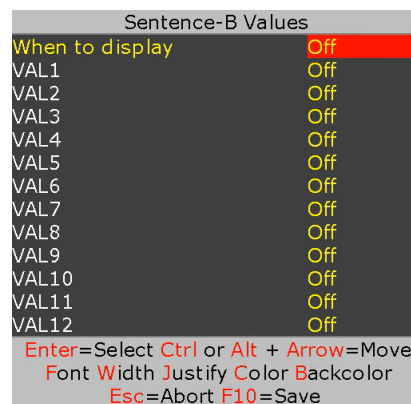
Sentence-B Values

| When to display | Off |
|---|---|
| VAL1 | Off |
| VAL2 | Off |
| VAL3 | Off |
| VAL4 | Off |
| VAL5 | Off |
| VAL6 | Off |
| VAL7 | Off |
| VAL8 | Off |
| VAL9 | Off |
| VAL10 | Off |
| VAL11 | Off |
| VAL12 | Off |

Enter=Select Ctrl or Alt + Arrow=Move
Font Width Justify Color Backcolor
Esc=Abort F10=Save